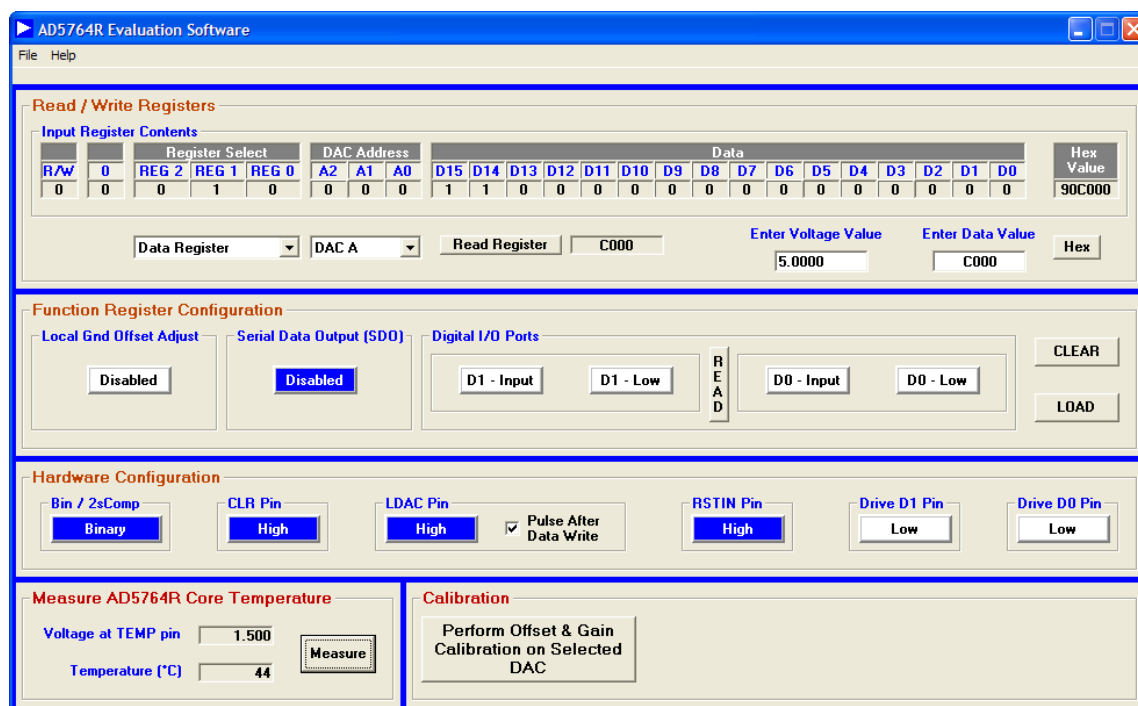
AD5764R Evaluation Software

File Help

Read / Write Registers

Input Register Contents

| | | Register Select | | | DAC Address | | | Data | | | | | | | | | | | | | | | | Hex Value |
|---|---|---|---|---|---|---|---|---|---|---|---|---|---|---|---|---|---|---|---|---|---|---|---|---|
| R/W | 0 | REG 2 | REG 1 | REG 0 | A2 | A1 | A0 | D15 | D14 | D13 | D12 | D11 | D10 | D9 | D8 | D7 | D6 | D5 | D4 | D3 | D2 | D1 | D0 | |
| 0 | 0 | 0 | 1 | 0 | 0 | 0 | 0 | 1 | 1 | 0 | 0 | 0 | 0 | 0 | 0 | 0 | 0 | 0 | 0 | 0 | 0 | 0 | 0 | 90C000 |

Data Register
DAC A
Read Register
C000
Enter Voltage Value
5.0000
Enter Data Value
C000
Hex

Function Register Configuration

Local Gnd Offset Adjust
Disabled
Serial Data Output (SDO)
Disabled
Digital I/O Ports
D1 - Input
D1 - Low
READ
D0 - Input
D0 - Low
CLEAR
LOAD

Hardware Configuration

Bin / 2sComp
Binary
CLR Pin
High
LDAC Pin
High
Pulse After Data Write
RSTIN Pin
High
Drive D1 Pin
Low
Drive D0 Pin
Low

Measure AD5764R Core Temperature

Voltage at TEMP pin
1.500
Temperature (°C)
44
Measure

Calibration

Perform Offset & Gain Calibration on Selected DAC